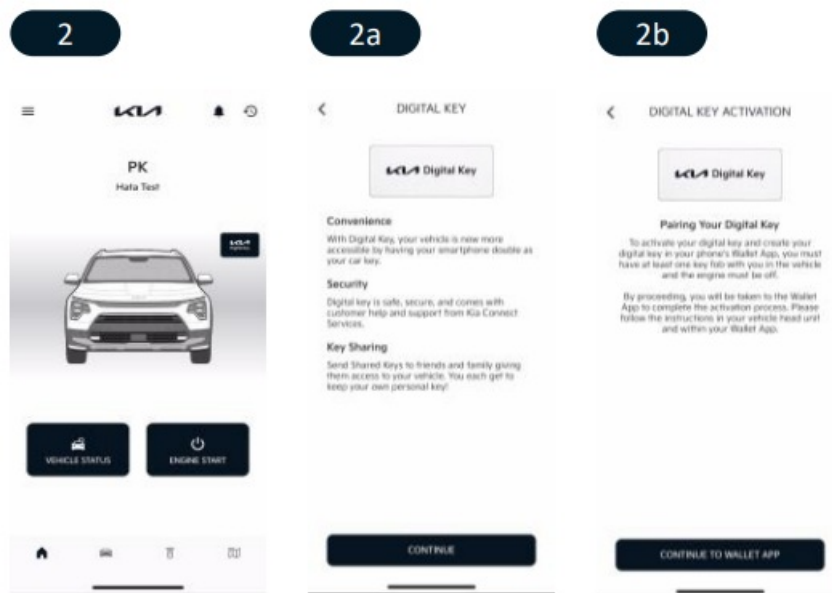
2

KIA

PK
Hata Test

VEHICLE STATUS

ENGINE START

2a

DIGITAL KEY

KIA Digital Key

Convenience
With Digital Key, your vehicle is now more accessible by having your smartphone double as your car key.

Security
Digital key is safe, secure, and comes with customer help and support from Kia Connect Services.

Key Sharing
Send Shared Keys to friends and family giving them access to your vehicle. You each get to keep your own personal key!

CONTINUE

2b

DIGITAL KEY ACTIVATION

KIA Digital Key

Pairing Your Digital Key
To activate your digital key and create your digital key in your phone's Wallet App, you must have at least one key fob with you in the vehicle and the engine must be off.

By proceeding, you will be taken to the Wallet App to complete the activation process. Please follow the instructions in your vehicle head unit and within your Wallet App.

CONTINUE TO WALLET APP